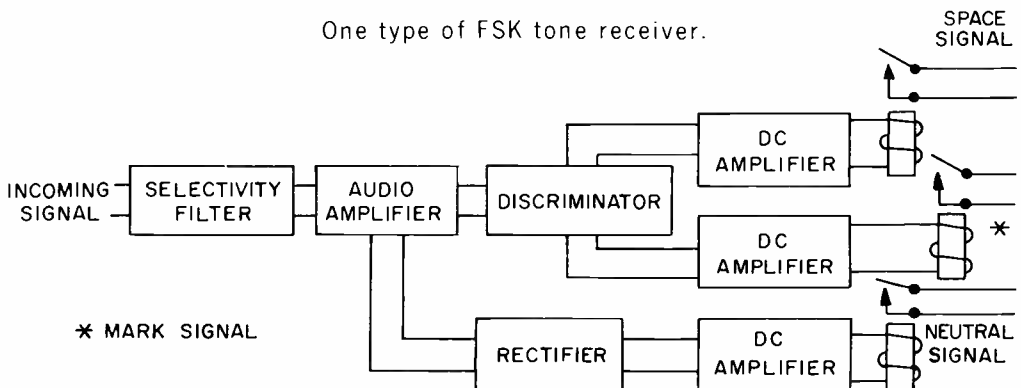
One type of FSK tone receiver.

SPACE SIGNAL

INCOMING SIGNAL

SELECTIVITY FILTER

AUDIO AMPLIFIER

DISCRIMINATOR

DC AMPLIFIER

DC AMPLIFIER

*

RECTIFIER

DC AMPLIFIER

NEUTRAL SIGNAL

* MARK SIGNAL